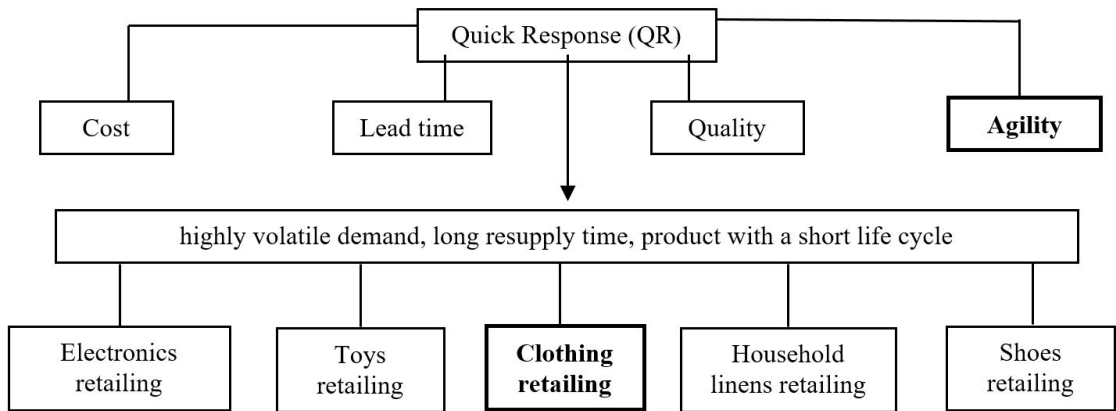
Quick Response (QR)

Cost

Lead time

Quality

**Agility**

highly volatile demand, long resupply time, product with a short life cycle

Electronics retailing

Toys retailing

**Clothing retailing**

Household linens retailing

Shoes retailing